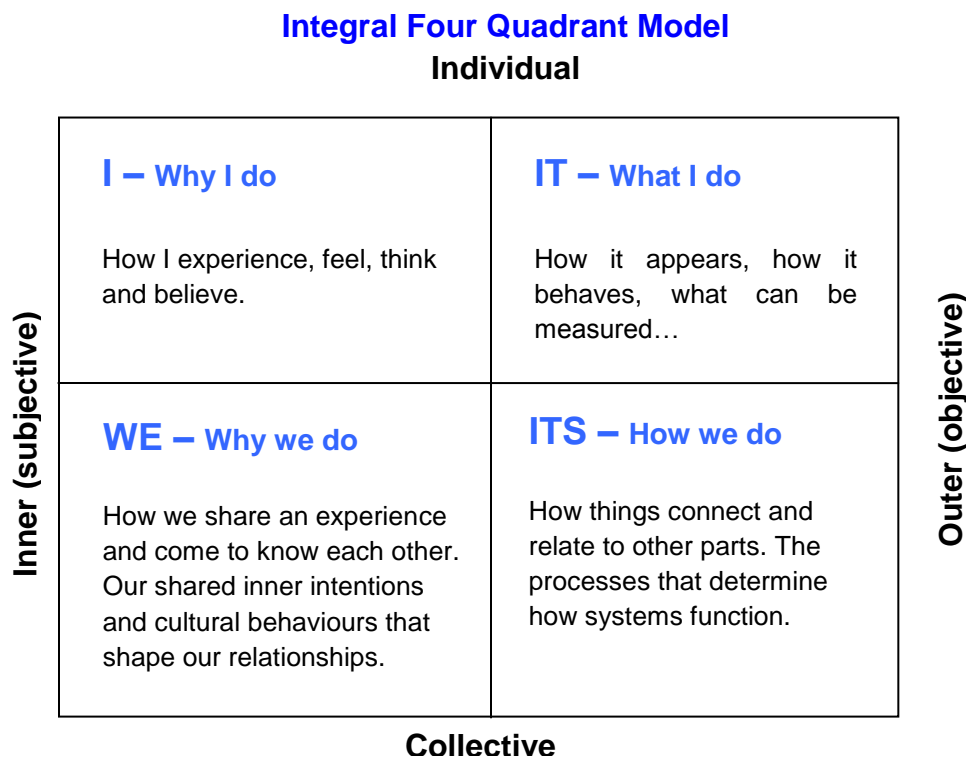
Integral Four Quadrant Model
Individual

I – Why I do

How I experience, feel, think and believe.

IT – What I do

How it appears, how it behaves, what can be measured…

WE – Why we do

How we share an experience and come to know each other. Our shared inner intentions and cultural behaviours that shape our relationships.

ITS – How we do

How things connect and relate to other parts. The processes that determine how systems function.

Inner (subjective)

Outer (objective)

Collective